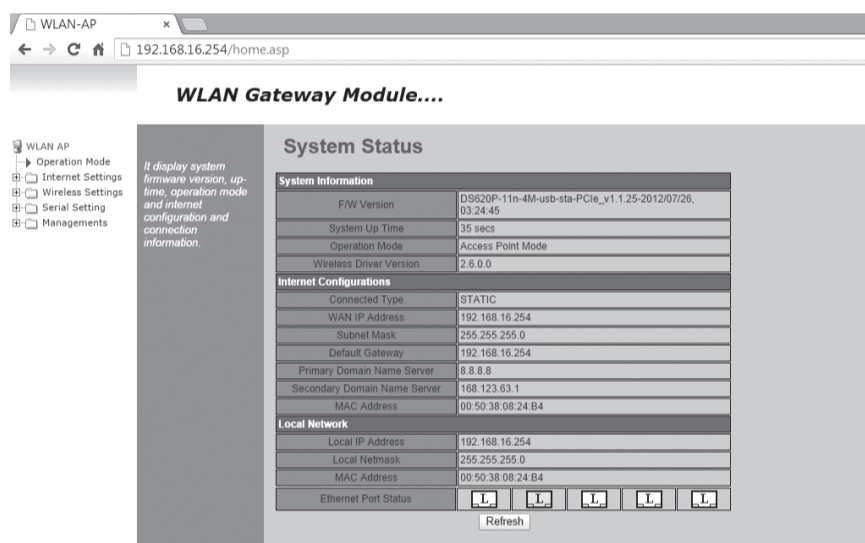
WLAN-AP ×

192.168.16.254/home.asp

WLAN Gateway Module....

WLAN AP
Operation Mode
Internet Settings
Wireless Settings
Serial Setting
Managements

It display system firmware version, up-time, operation mode and internet configuration and connection information.

System Status

| System Information | |
|---|---|
| F/W Version | DS620P-11n-4M-usb-sta-PCIe_v1.1.25-2012/07/26, 03:24:45 |
| System Up Time | 35 secs |
| Operation Mode | Access Point Mode |
| Wireless Driver Version | 2.6.0.0 |
| **Internet Configurations** | |
| Connected Type | STATIC |
| WAN IP Address | 192.168.16.254 |
| Subnet Mask | 255.255.255.0 |
| Default Gateway | 192.168.16.254 |
| Primary Domain Name Server | 8.8.8.8 |
| Secondary Domain Name Server | 168.123.63.1 |
| MAC Address | 00:50:38:08:24:B4 |
| **Local Network** | |
| Local IP Address | 192.168.16.254 |
| Local Netmask | 255.255.255.0 |
| MAC Address | 00:50:38:08:24:B4 |
| Ethernet Port Status | L L L L L |

Refresh